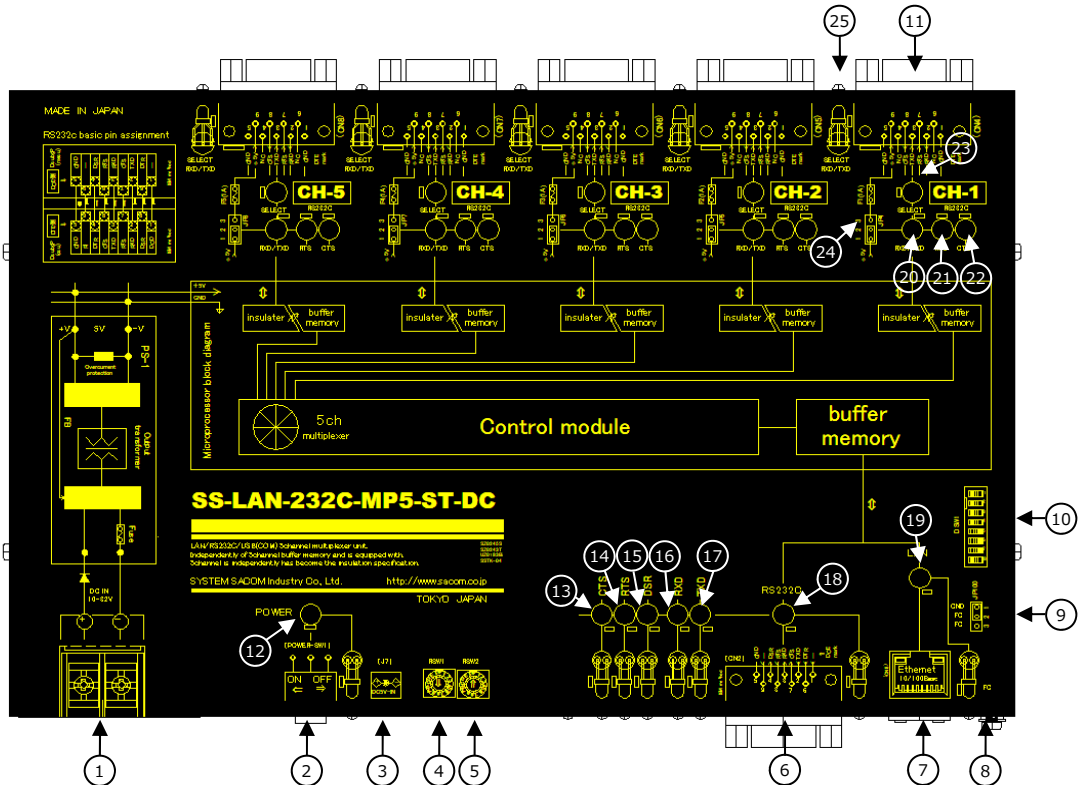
25
11
MADE IN JAPAN
RS232c basic pin assignment
SELECT RXD/TXD
CH-5
CH-4
CH-3
CH-2
CH-1
23
SELECT
RS232C
RXD/TXD
RTS
CTS
24
20
21
22
+5V
GND
insulater
buffer memory
insulater
buffer memory
insulater
buffer memory
insulater
buffer memory
insulater
buffer memory
5V
+V
-V
PS-1
Overcurrent protection
Output transformer
Fuse
DC IN 10-32V
Microprocessor block diagram
5ch multiplexer
Control module
buffer memory
SS-LAN-232C-MP5-ST-DC
LAN/RS232C/USB(COM) 5channel multiplexer unit.
Independently of 5channel buffer memory and is equipped with.
5channel is independently has become the insulation specification.
SYSTEM SACOM Industry Co., Ltd.
http://www.sacom.co.jp
TOKYO JAPAN
10
19
LAN
14
15
16
17
13
CTS
RTS
DSR
RXD
TXD
RS232C
18
9
GND
FC
FC
POWER
12
[POWER-SW1]
ON
OFF
⇐
⇒
[J7]
DCIN-IN
RSW1
RSW2
[CN2]
Ethernet 10/100Base
FG
1
2
3
4
5
6
7
8